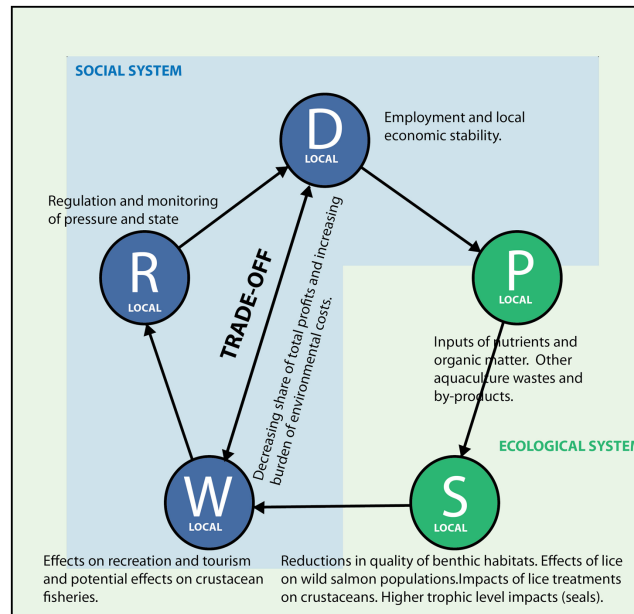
SOCIAL SYSTEM

D
LOCAL

Employment and local economic stability.

Regulation and monitoring of pressure and state

R
LOCAL

TRADE-OFF

Decreasing share of total profits and increasing burden of environmental costs.

P
LOCAL

Inputs of nutrients and organic matter. Other aquaculture wastes and by-products.

ECOLOGICAL SYSTEM

W
LOCAL

S
LOCAL

Effects on recreation and tourism and potential effects on crustacean fisheries.

Reductions in quality of benthic habitats. Effects of lice on wild salmon populations.Impacts of lice treatments on crustaceans. Higher trophic level impacts (seals).